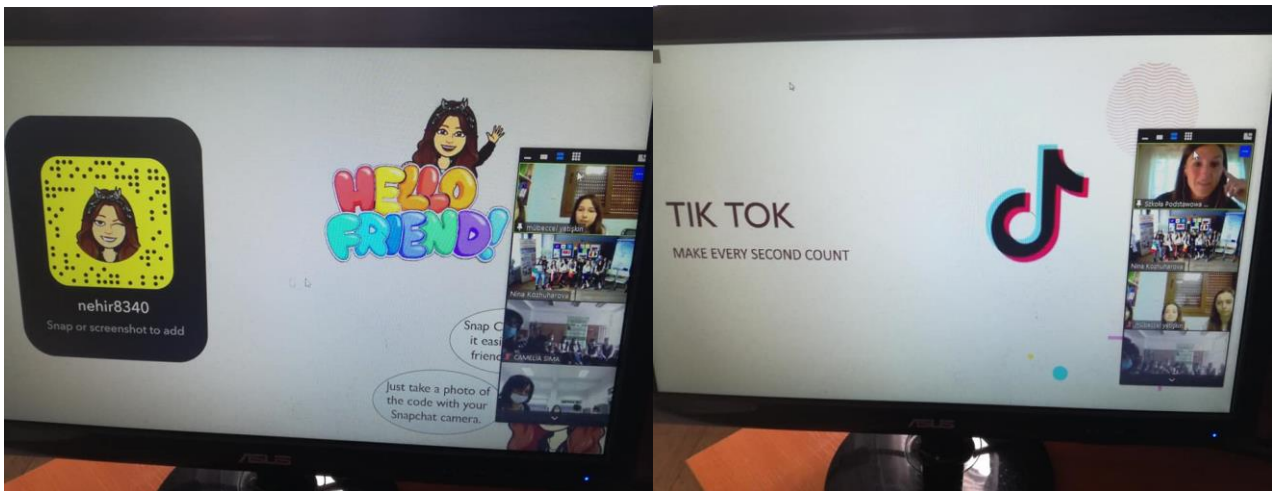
nehir8340
Snap or screenshot to add

HELLO FRIEND!

Snap C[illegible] it easi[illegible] friend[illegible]

Just take a photo of the code with your Snapchat camera.

Nina Kozmuharova

CAMELIA SIMA

ASUS

TIK TOK
MAKE EVERY SECOND COUNT

Szkoła Podstawowa

Nina Kozmuharova

ASUS